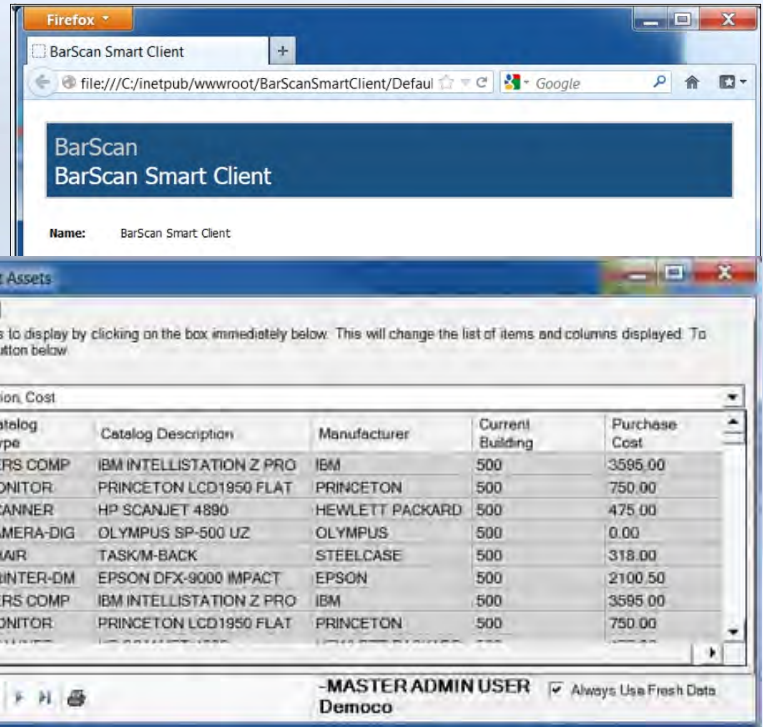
Firefox

BarScan Smart Client

file:///C:/inetpub/wwwroot/BarScanSmartClient/Defaul

Google

BarScan
BarScan Smart Client

Name: BarScan Smart Client

t Assets

s to display by clicking on the box immediately below. This will change the list of items and columns displayed. To tton below

tion, Cost

| atalog ype | Catalog Description | Manufacturer | Current Building | Purchase Cost |
|---|---|---|---|---|
| RS COMP | IBM INTELLISTATION Z PRO | IBM | 500 | 3595.00 |
| ONITOR | PRINCETON LCD1950 FLAT | PRINCETON | 500 | 750.00 |
| CANNER | HP SCANJET 4890 | HEWLETT PACKARD | 500 | 475.00 |
| AMERA-DIG | OLYMPUS SP-500 UZ | OLYMPUS | 500 | 0.00 |
| HAIR | TASK/M-BACK | STEELCASE | 500 | 318.00 |
| RINTER-DM | EPSON DFX-9000 IMPACT | EPSON | 500 | 2100.50 |
| RS COMP | IBM INTELLISTATION Z PRO | IBM | 500 | 3595.00 |
| ONITOR | PRINCETON LCD1950 FLAT | PRINCETON | 500 | 750.00 |

-MASTER ADMIN USER
Democo

Always Use Fresh Data